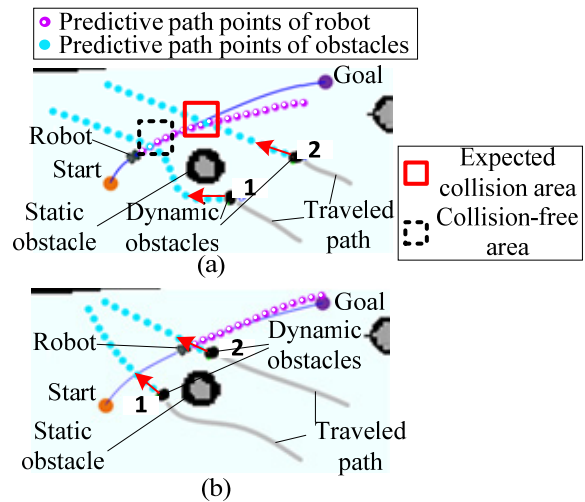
Predictive path points of robot
Predictive path points of obstacles

Goal
Robot
Start
2
1
Static obstacle
Dynamic obstacles
Traveled path
(a)

Expected collision area
Collision-free area

Goal
Dynamic obstacles
Robot
2
Start
1
Static obstacle
Traveled path
(b)